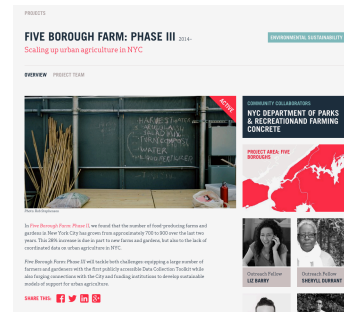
PROJECTS

FIVE BOROUGH FARM: PHASE III 2014–

Scaling up urban agriculture in NYC

ENVIRONMENTAL SUSTAINABILITY

OVERVIEW PROJECT TEAM

ACTIVE

Photo: Rob Stephenson

In Five Borough Farm: Phase II, we found that the number of food-producing farms and gardens in New York City has grown from approximately 700 over the last two years. This 28% increase is due in part to new farms and gardens, but also to the lack of coordinated data on urban agriculture in NYC.

Five Borough Farm: Phase III will tackle both challenges equipping a large number of farmers and gardeners with the first publicly accessible Data Collection Toolkit while also forging connections with the City and funding institutions to develop sustainable models of support for urban agriculture.

SHARE THIS:

COMMUNITY COLLABORATORS

NYC DEPARTMENT OF PARKS & RECREATION AND FARMING CONCRETE

PROJECT AREA: FIVE BOROUGHS

Outreach Fellow
LIZ BARRY

Outreach Fellow
SHERYLL DURRANT